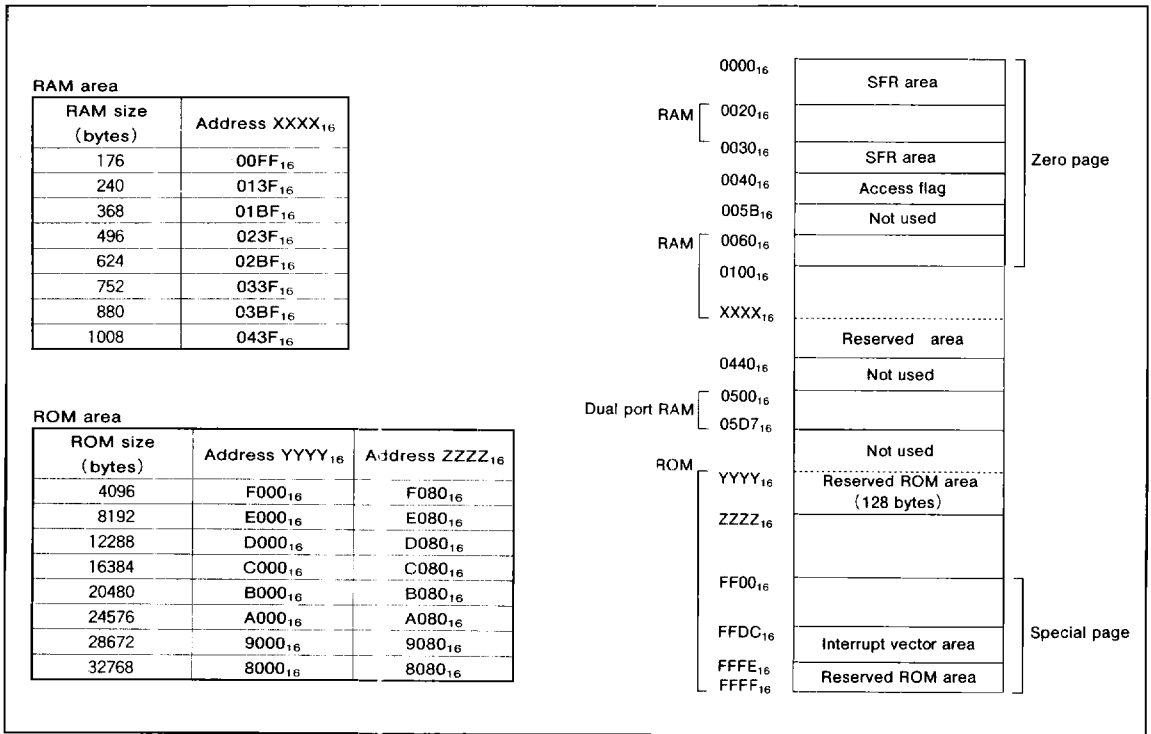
RAM area

| RAM size (bytes) | Address XXXX$_{16}$ |
|---|---|
| 176 | 00FF$_{16}$ |
| 240 | 013F$_{16}$ |
| 368 | 01BF$_{16}$ |
| 496 | 023F$_{16}$ |
| 624 | 02BF$_{16}$ |
| 752 | 033F$_{16}$ |
| 880 | 03BF$_{16}$ |
| 1008 | 043F$_{16}$ |

ROM area

| ROM size (bytes) | Address YYYY$_{16}$ | Address ZZZZ$_{16}$ |
|---|---|---|
| 4096 | F000$_{16}$ | F080$_{16}$ |
| 8192 | E000$_{16}$ | E080$_{16}$ |
| 12288 | D000$_{16}$ | D080$_{16}$ |
| 16384 | C000$_{16}$ | C080$_{16}$ |
| 20480 | B000$_{16}$ | B080$_{16}$ |
| 24576 | A000$_{16}$ | A080$_{16}$ |
| 28672 | 9000$_{16}$ | 9080$_{16}$ |
| 32768 | 8000$_{16}$ | 8080$_{16}$ |

0000$_{16}$
SFR area
RAM
0020$_{16}$
0030$_{16}$
SFR area
Zero page
0040$_{16}$
Access flag
005B$_{16}$
Not used
RAM
0060$_{16}$
0100$_{16}$
XXXX$_{16}$
Reserved area
0440$_{16}$
Not used
Dual port RAM
0500$_{16}$
05D7$_{16}$
Not used
ROM
YYYY$_{16}$
Reserved ROM area (128 bytes)
ZZZZ$_{16}$
FF00$_{16}$
FFDC$_{16}$
Interrupt vector area
Special page
FFFE$_{16}$
FFFF$_{16}$
Reserved ROM area